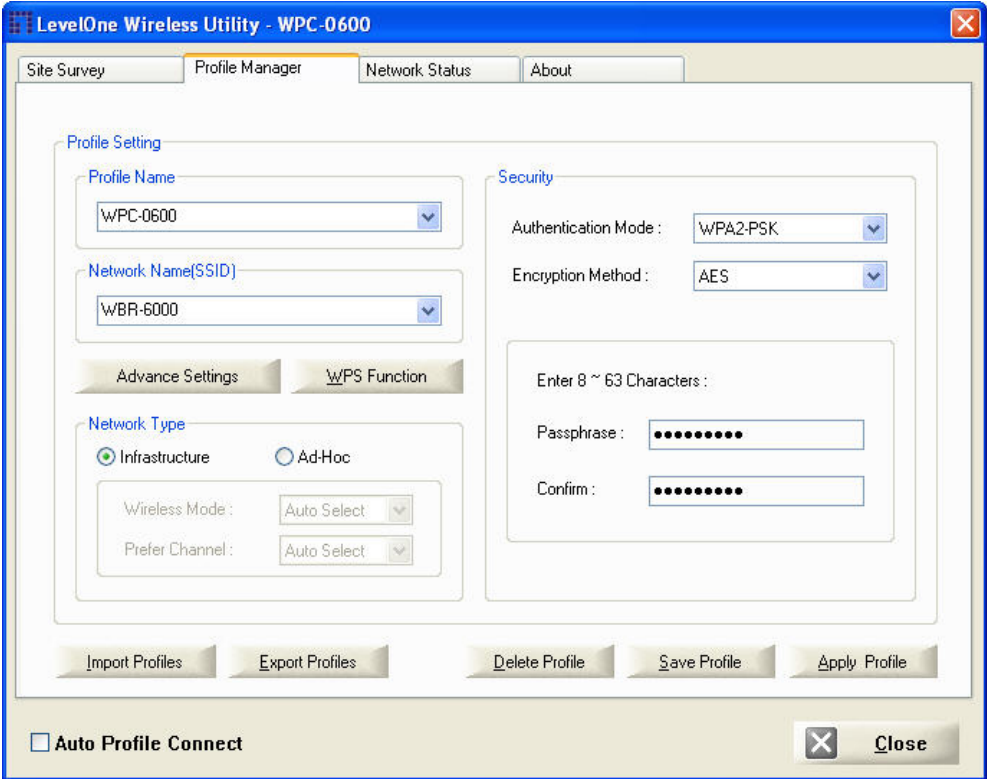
LevelOne Wireless Utility - WPC-0600

Site Survey | Profile Manager | Network Status | About

Profile Setting

Profile Name
WPC-0600

Network Name(SSID)
WBR-6000

Advance Settings
WPS Function

Network Type
Infrastructure
Ad-Hoc
Wireless Mode : Auto Select
Prefer Channel : Auto Select

Security
Authentication Mode : WPA2-PSK
Encryption Method : AES

Enter 8 ~ 63 Characters :
Passphrase : •••••••••
Confirm : •••••••••

Import Profiles
Export Profiles
Delete Profile
Save Profile
Apply Profile

Auto Profile Connect
Close